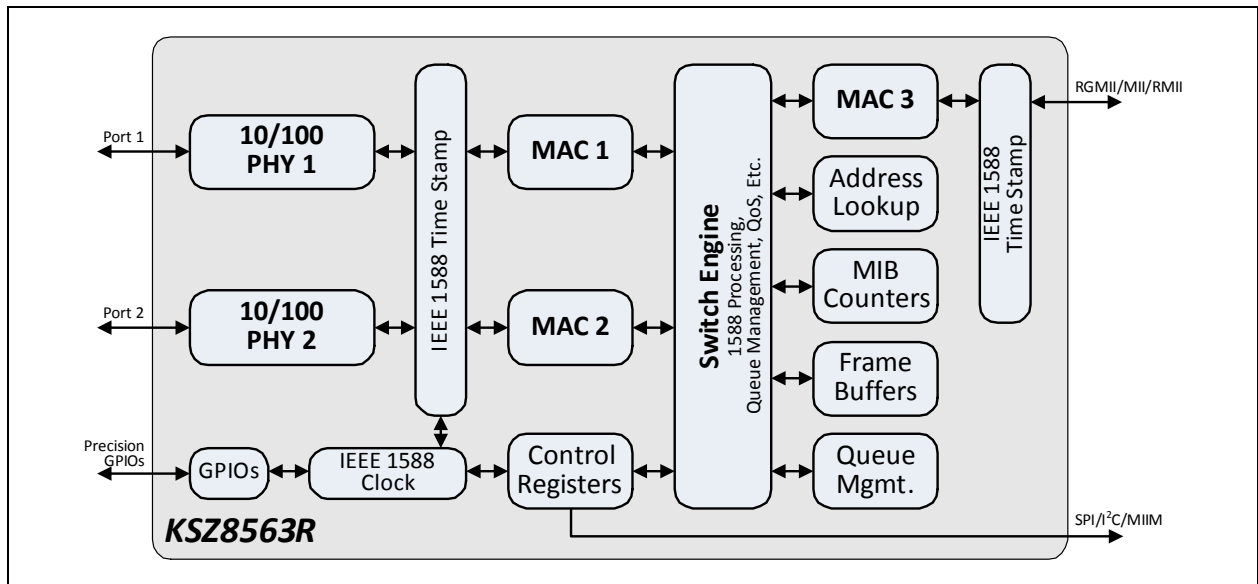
Port 1

10/100
PHY 1

Port 2

10/100
PHY 2

IEEE 1588 Time Stamp

MAC 1

MAC 2

Switch Engine
1588 Processing,
Queue Management, QoS, Etc.

MAC 3

IEEE 1588
Time Stamp

RGMII/MII/RMII

Address
Lookup

MIB
Counters

Frame
Buffers

Queue
Mgmt.

Precision
GPIOs

GPIOs

IEEE 1588
Clock

Control
Registers

SPI/I$^2$C/MIIM

KSZ8563R